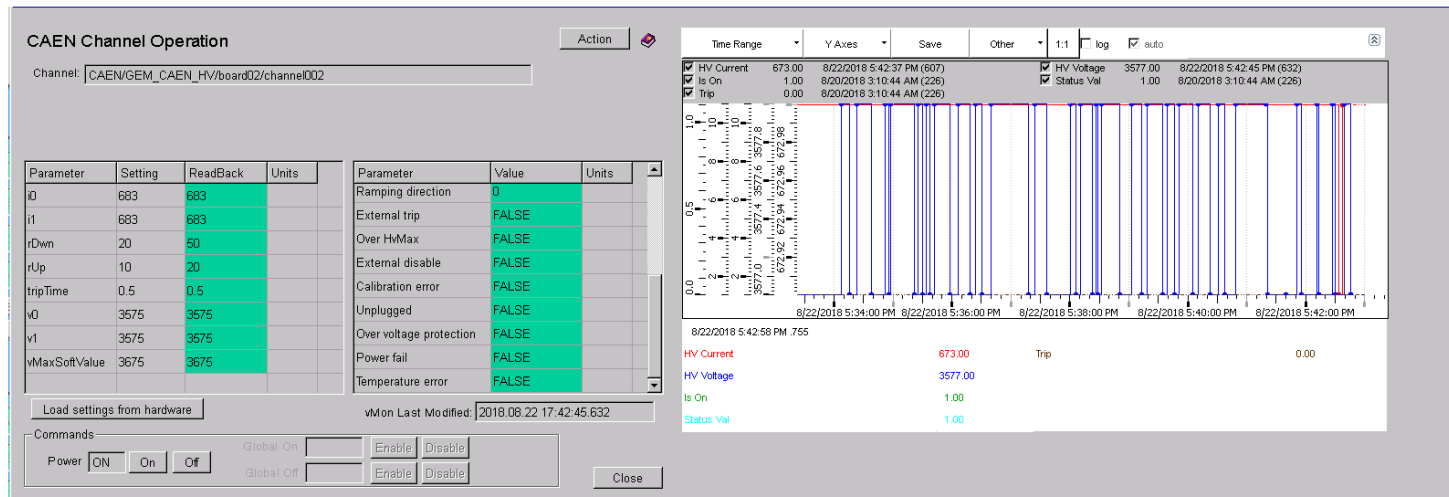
CAEN Channel Operation

Action

Channel: CAEN/GEM_CAEN_HV/board02/channel002

| Parameter | Setting | ReadBack | Units |
|---|---|---|---|
| i0 | 683 | 683 | |
| i1 | 683 | 683 | |
| rDwn | 20 | 50 | |
| rUp | 10 | 20 | |
| tripTime | 0.5 | 0.5 | |
| v0 | 3575 | 3575 | |
| v1 | 3575 | 3575 | |
| vMaxSoftValue | 3675 | 3675 | |

| Parameter | Value | Units |
|---|---|---|
| Ramping direction | 0 | |
| External trip | FALSE | |
| Over HvMax | FALSE | |
| External disable | FALSE | |
| Calibration error | FALSE | |
| Unplugged | FALSE | |
| Over voltage protection | FALSE | |
| Power fail | FALSE | |
| Temperature error | FALSE | |

Load settings from hardware

vMon Last Modified: 2018.08.22 17:42:45.632

Commands
Power ON On Off
Global On Enable Disable
Global Off Enable Disable

Close

Time Range Y Axes Save Other 1:1 log auto

HV Current 673.00 8/22/2018 5:42:37 PM (607)
Is On 1.00 8/20/2018 3:10:44 AM (226)
Trip 0.00 8/20/2018 3:10:44 AM (226)
HV Voltage 3577.00 8/22/2018 5:42:45 PM (632)
Status Val 1.00 8/20/2018 3:10:44 AM (226)

1.0 0.5 0.0 8 6 4 2 3577.8 3577.6 3577.4 3577.2 3577.0 672.98 672.96 672.94 672.92

8/22/2018 5:34:00 PM 8/22/2018 5:36:00 PM 8/22/2018 5:38:00 PM 8/22/2018 5:40:00 PM 8/22/2018 5:42:00 PM

8/22/2018 5:42:58 PM .755

HV Current 673.00 Trip 0.00
HV Voltage 3577.00
Is On 1.00
Status Val 1.00